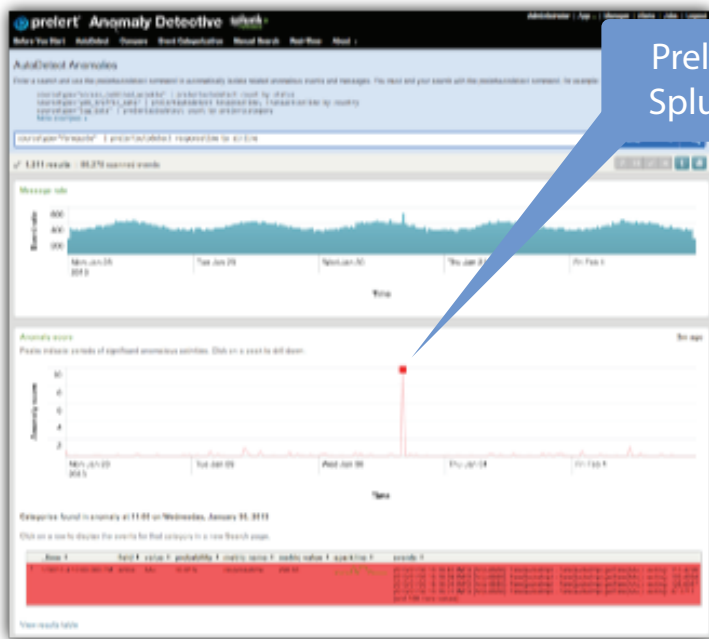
prelert Anomaly Detective

Before You Start AutoDetect Canaries Event Categorization Manual Search Real-Time About

Administrator | App | Manager | Alerts | Jobs | Logout

AutoDetect Anomalies

Prel
Splu

1,311 results

Message rate

800
600
400
200

Mon Jan 28
2013

Tue Jan 29

Wed Jan 30

Thu Jan 31

Fri Feb 1

Time

Anomaly score

10
8
6
4
2

Anomaly score

Mon Jan 28
2013

Tue Jan 29

Wed Jan 30

Thu Jan 31

Fri Feb 1

Time

Categories found in anomaly at 11:00 on Wednesday, January 30, 2013

View results table